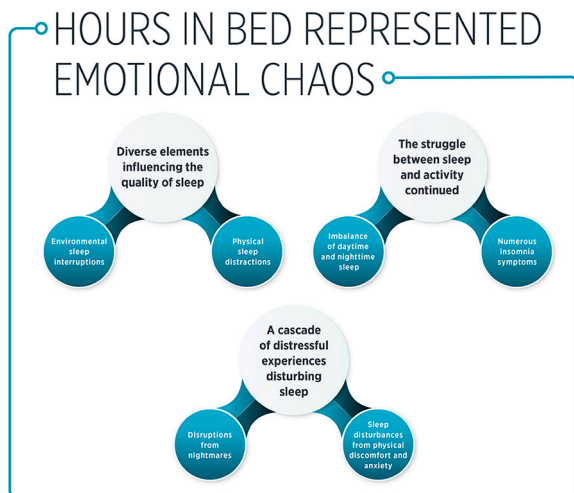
HOURS IN BED REPRESENTED EMOTIONAL CHAOS

Diverse elements influencing the quality of sleep

Environmental sleep interruptions

Physical sleep distractions

The struggle between sleep and activity continued

Imbalance of daytime and nighttime sleep

Numerous insomnia symptoms

A cascade of distressful experiences disturbing sleep

Disruptions from nightmares

Sleep disturbances from physical discomfort and anxiety